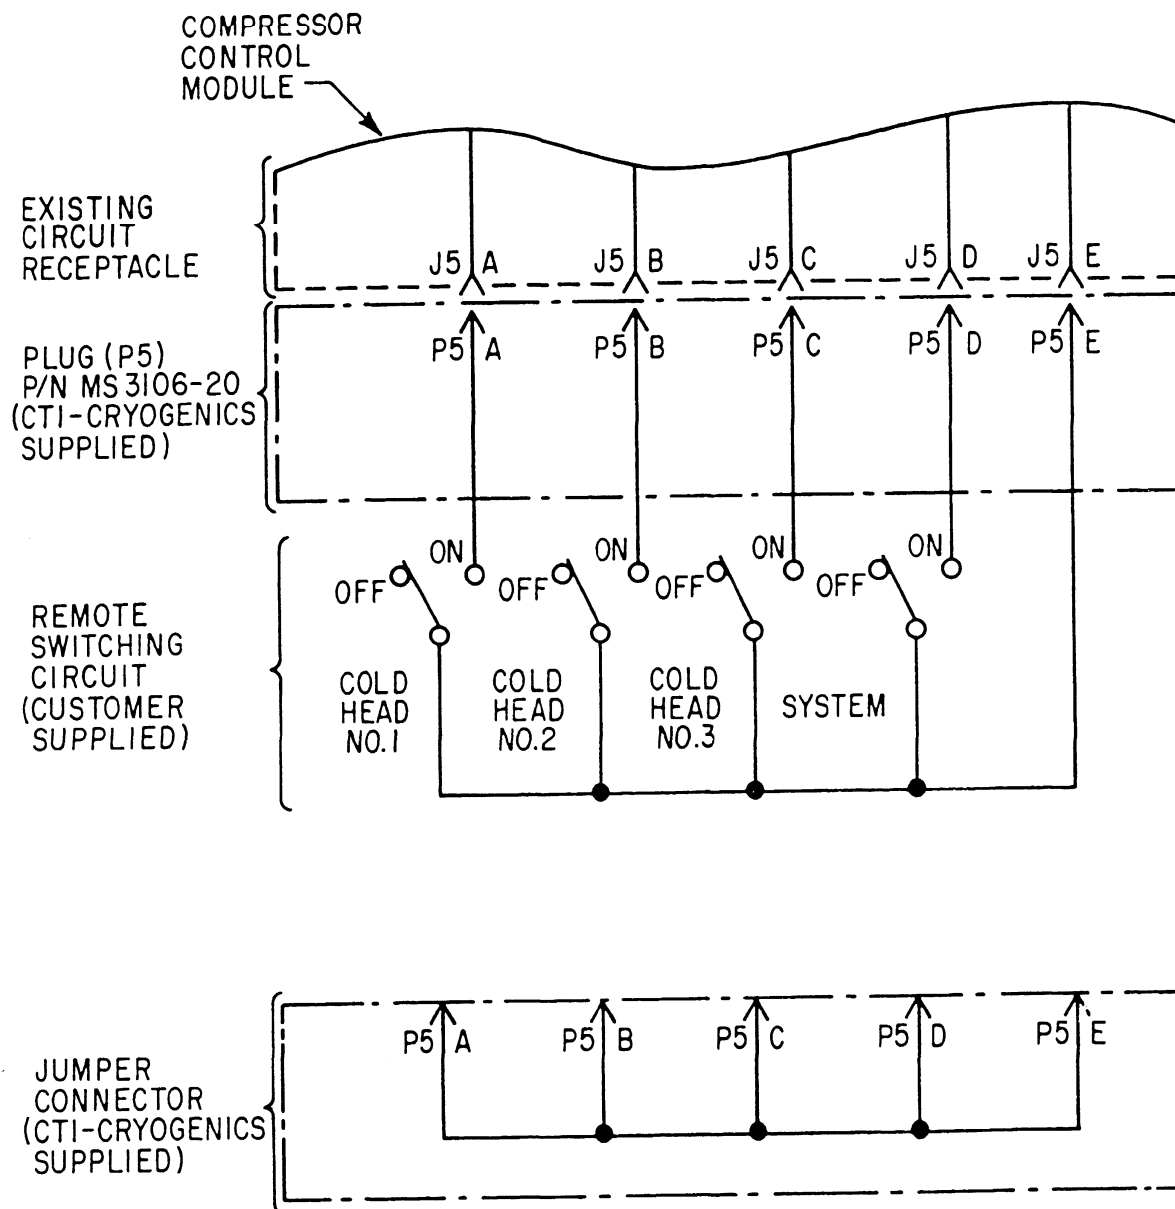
COMPRESSOR CONTROL MODULE

EXISTING CIRCUIT RECEPTACLE

J5 A J5 B J5 C J5 D J5 E

PLUG (P5) P/N MS 3106-20 (CTI-CRYOGENICS SUPPLIED)

P5 A P5 B P5 C P5 D P5 E

REMOTE SWITCHING CIRCUIT (CUSTOMER SUPPLIED)

ON OFF ON OFF ON OFF ON OFF

COLD HEAD NO.1

COLD HEAD NO.2

COLD HEAD NO.3

SYSTEM

JUMPER CONNECTOR (CTI-CRYOGENICS SUPPLIED)

P5 A P5 B P5 C P5 D P5 E